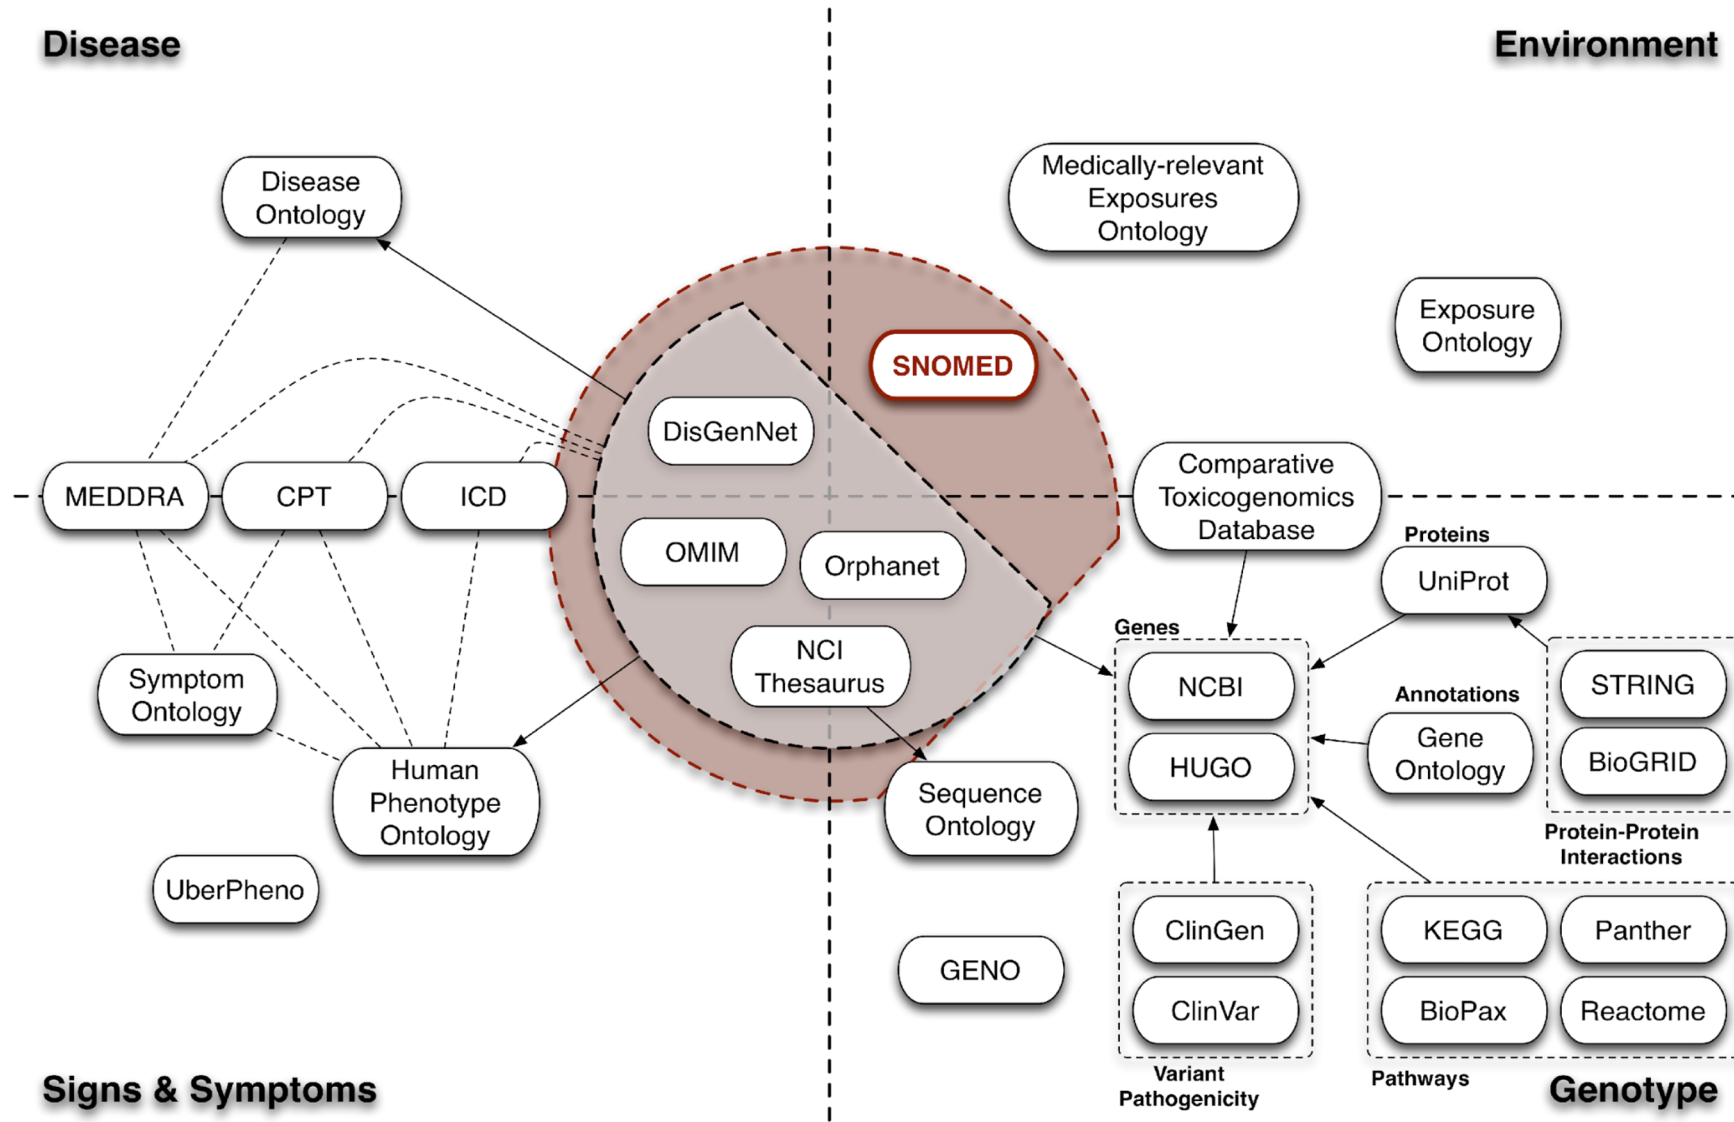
Disease

Environment

Disease Ontology

Medically-relevant Exposures Ontology

Exposure Ontology

SNOMED

DisGenNet

MEDDRA

CPT

ICD

Comparative Toxicogenomics Database

Proteins

UniProt

OMIM

Orphanet

Genes

NCI Thesaurus

NCBI

Annotations

STRING

Symptom Ontology

HUGO

Gene Ontology

BioGRID

Human Phenotype Ontology

Sequence Ontology

Protein-Protein Interactions

UberPheno

ClinGen

KEGG

Panther

GENO

ClinVar

BioPax

Reactome

Variant Pathogenicity

Pathways

Signs & Symptoms

Genotype